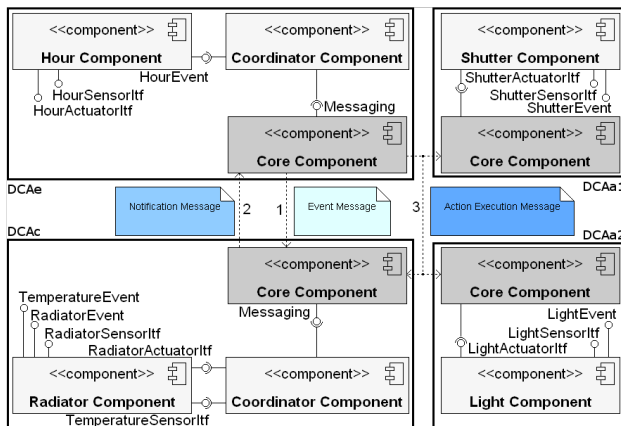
<<component>>
Hour Component
HourEvent
HourSensorItf
HourActuatorItf
<<component>>
Coordinator Component
Messaging
<<component>>
Core Component
<<component>>
Shutter Component
ShutterActuatorItf
ShutterSensorItf
ShutterEvent
<<component>>
Core Component
DCAe
DCAa1
Notification Message
2
1
Event Message
3
Action Execution Message
DCAc
DCAa2
<<component>>
Core Component
Messaging
<<component>>
Core Component
TemperatureEvent
RadiatorEvent
RadiatorSensorItf
RadiatorActuatorItf
LightEvent
LightSensorItf
LightActuatorItf
<<component>>
Radiator Component
TemperatureSensorItf
<<component>>
Coordinator Component
<<component>>
Light Component